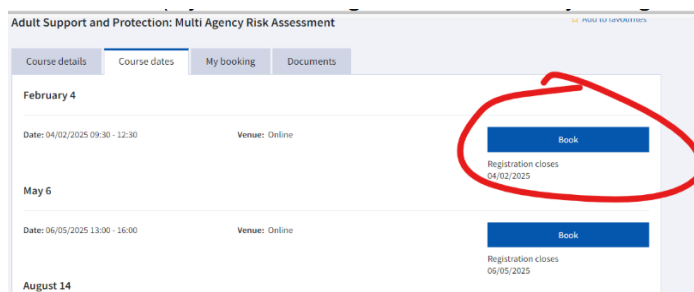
Adult Support and Protection: Multi Agency Risk Assessment

Add to favourites

Course details | Course dates | My booking | Documents

February 4

Date: 04/02/2025 09:30 - 12:30

Venue: Online

Book

Registration closes 04/02/2025

May 6

Date: 06/05/2025 13:00 - 16:00

Venue: Online

Book

Registration closes 06/05/2025

August 14